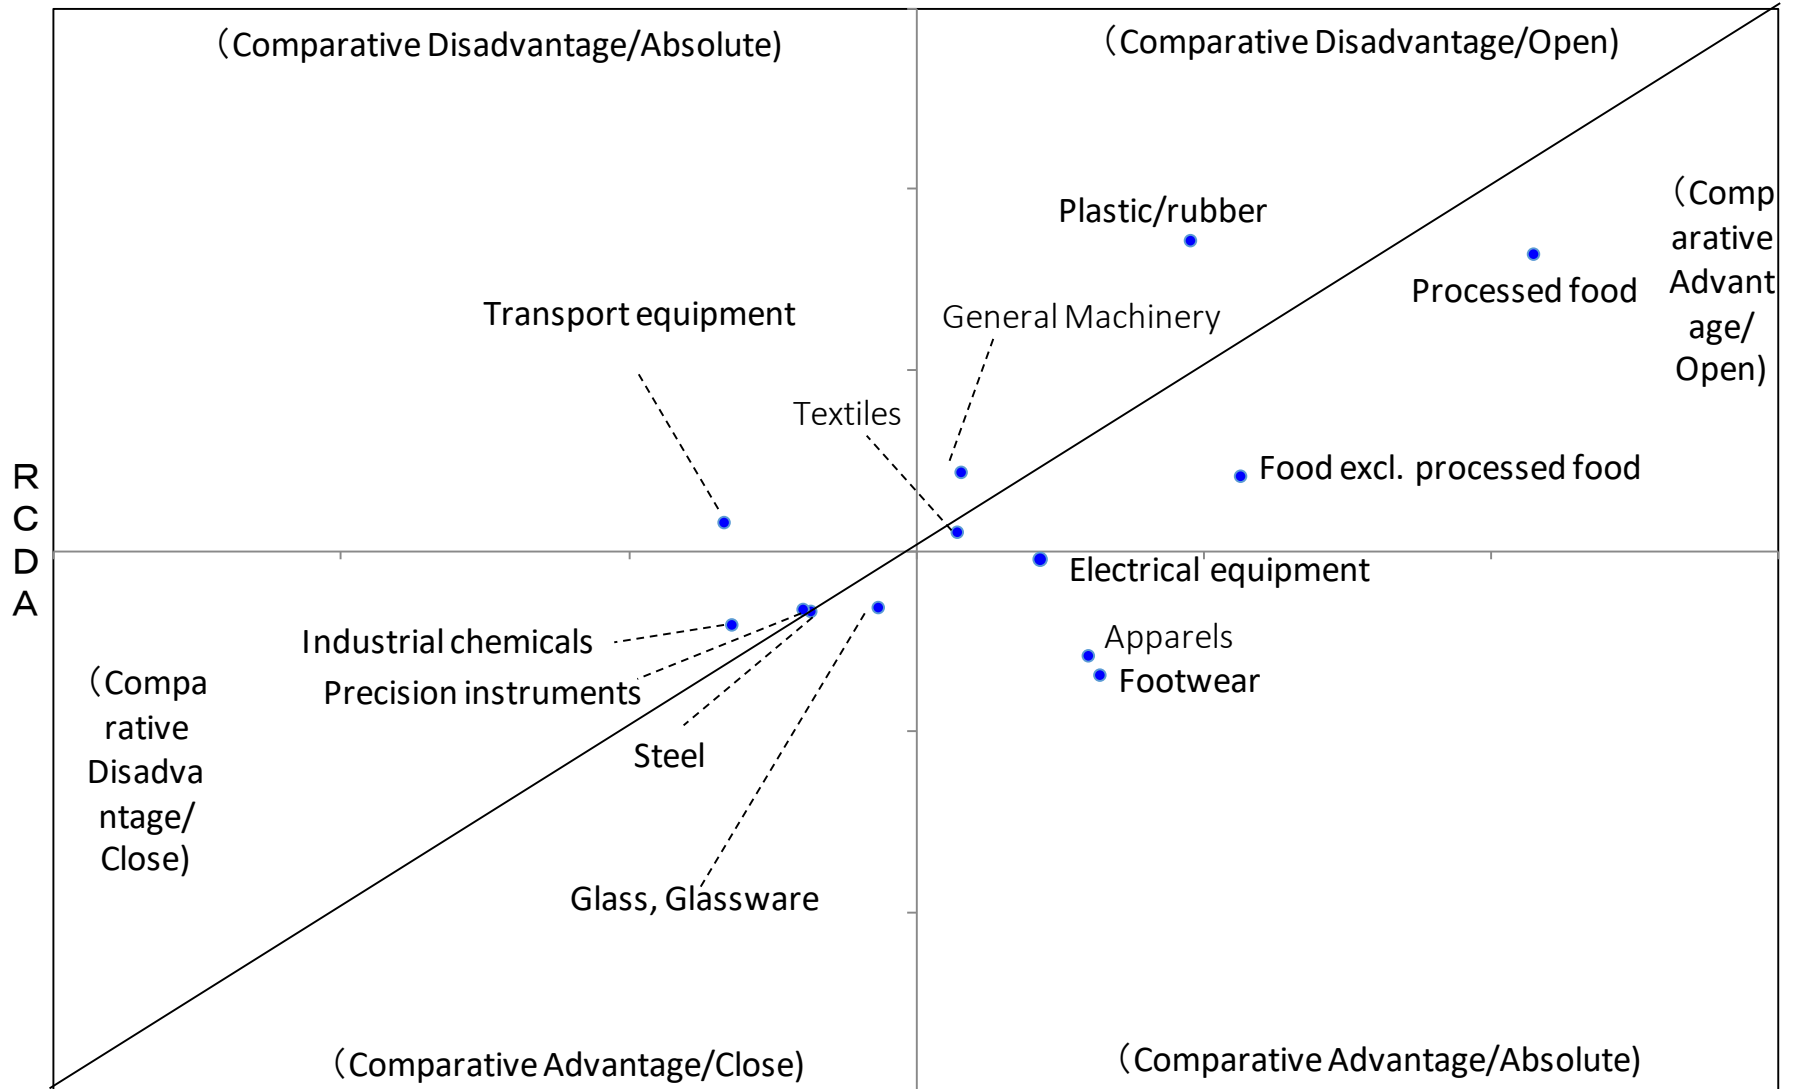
（Comparative Disadvantage/Absolute)

（Comparative Disadvantage/Open)

（Comparative Advantage/Open)

Plastic/rubber

Processed food

Transport equipment

General Machinery

Textiles

Food excl. processed food

RCDA

Electrical equipment

Apparels

Footwear

Industrial chemicals

Precision instruments

Steel

（Comparative Disadvantage/Close)

Glass, Glassware

（Comparative Advantage/Close)

（Comparative Advantage/Absolute)